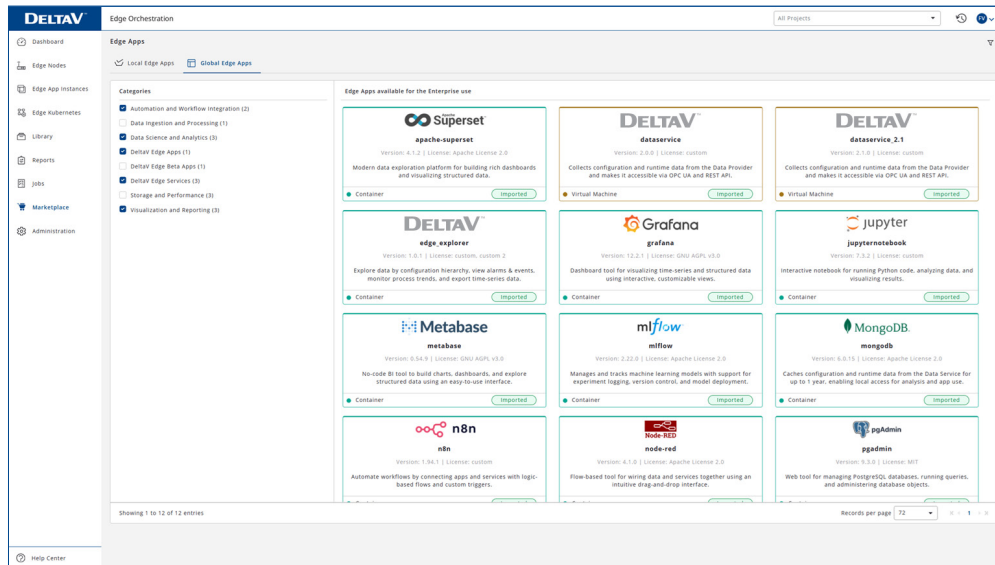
DELTAV

Edge Orchestration

All Projects

EV

Dashboard
Edge Nodes
Edge App Instances
Edge Kubernetes
Library
Reports
Jobs
Marketplace
Administration

Help Center

Edge Apps

Local Edge Apps
Global Edge Apps

Categories

Automation and Workflow Integration (2)
Data Ingestion and Processing (1)
Data Science and Analytics (3)
DeltaV Edge Apps (1)
DeltaV Edge Beta Apps (1)
DeltaV Edge Services (3)
Storage and Performance (3)
Visualization and Reporting (3)

Edge Apps available for the Enterprise use

Superset
apache-superset
Version: 4.1.2 | License: Apache License 2.0
Modern data exploration platform for building rich dashboards and visualizing structured data.
Container
Imported

DELTAV
dataservice
Version: 2.0.0 | License: custom
Collects configuration and runtime data from the Data Provider and makes it accessible via OPC UA and REST API.
Virtual Machine
Imported

DELTAV
dataservice_2.1
Version: 2.1.0 | License: custom
Collects configuration and runtime data from the Data Provider and makes it accessible via OPC UA and REST API.
Virtual Machine
Imported

DELTAV
edge_explorer
Version: 1.0.1 | License: custom, custom 2
Explore data by configuration hierarchy, view alarms & events, monitor process trends, and export time-series data.
Container
Imported

Grafana
grafana
Version: 12.2.1 | License: GNU AGPL v3.0
Dashboard tool for visualizing time-series and structured data using interactive, customizable views.
Container
Imported

jupyter
jupyternotebook
Version: 7.3.2 | License: custom
Interactive notebook for running Python code, analyzing data, and visualizing results.
Container
Imported

Metabase
metabase
Version: 0.54.9 | License: GNU AGPL v3.0
No-code BI tool to build charts, dashboards, and explore structured data using an easy-to-use interface.
Container
Imported

mlflow
mlflow
Version: 2.22.0 | License: Apache License 2.0
Manages and tracks machine learning models with support for experiment logging, version control, and model deployment.
Container
Imported

MongoDB.
mongodb
Version: 6.0.15 | License: Apache License 2.0
Caches configuration and runtime data from the Data Service for up to 1 year, enabling local access for analysis and app use.
Container
Imported

n8n
n8n
Version: 1.94.1 | License: custom
Automate workflows by connecting apps and services with logic-based flows and custom triggers.

Node-RED
node-red
Version: 4.1.0 | License: Apache License 2.0
Flow-based tool for wiring data and services together using an intuitive drag-and-drop interface.

pgAdmin
pgadmin
Version: 9.3.0 | License: MIT
Web tool for managing PostgreSQL databases, running queries, and administering database objects.

Showing 1 to 12 of 12 entries

Records per page 72

1